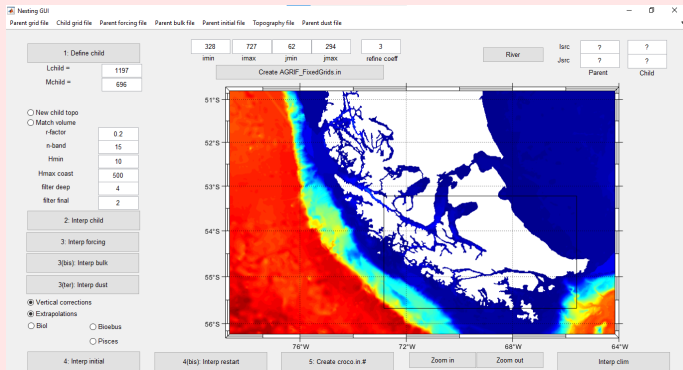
Nesting GUI

Parent grid file Child grid file Parent forcing file Parent bulk file Parent initial file Topography file Parent dust file

1: Define child

Lchild = 1197

Mchild = 696

328 imin
727 imax
62 jmin
294 jmax
3 refine coeff

Create AGRIF_FixedGrids.in

River

Isrc ? ?
Jsrc ? ?
Parent Child

New child topo
Match volume
r-factor 0.2
n-band 15
Hmin 10
Hmax coast 500
filter deep 4
filter final 2

2: Interp child

3: Interp forcing

3(bis): Interp bulk

3(ter): Interp dust

Vertical corrections
Extrapolations
Biol
Biobus
Pisces

51°S
52°S
53°S
54°S
55°S
56°S
76°W
72°W
68°W
64°W

4: Interp initial

4(bis): Interp restart

5: Create croco.in.#

Zoom in

Zoom out

Interp clim